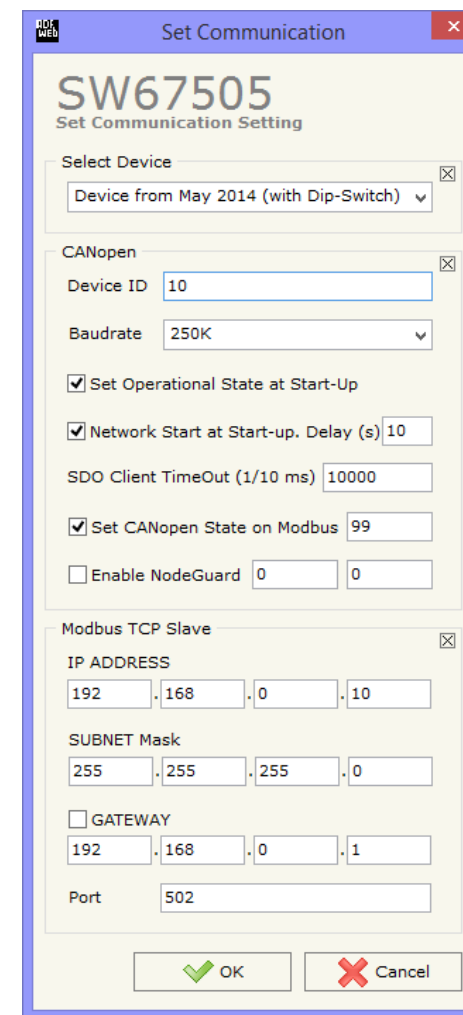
ADF WEB

Set Communication

SW67505
Set Communication Setting

Select Device
Device from May 2014 (with Dip-Switch)

CANopen
Device ID 10
Baudrate 250K
Set Operational State at Start-Up
Network Start at Start-up. Delay (s) 10
SDO Client TimeOut (1/10 ms) 10000
Set CANopen State on Modbus 99
Enable NodeGuard 0 0

Modbus TCP Slave
IP ADDRESS
192 . 168 . 0 . 10
SUBNET Mask
255 . 255 . 255 . 0
GATEWAY
192 . 168 . 0 . 1
Port 502

OK
Cancel